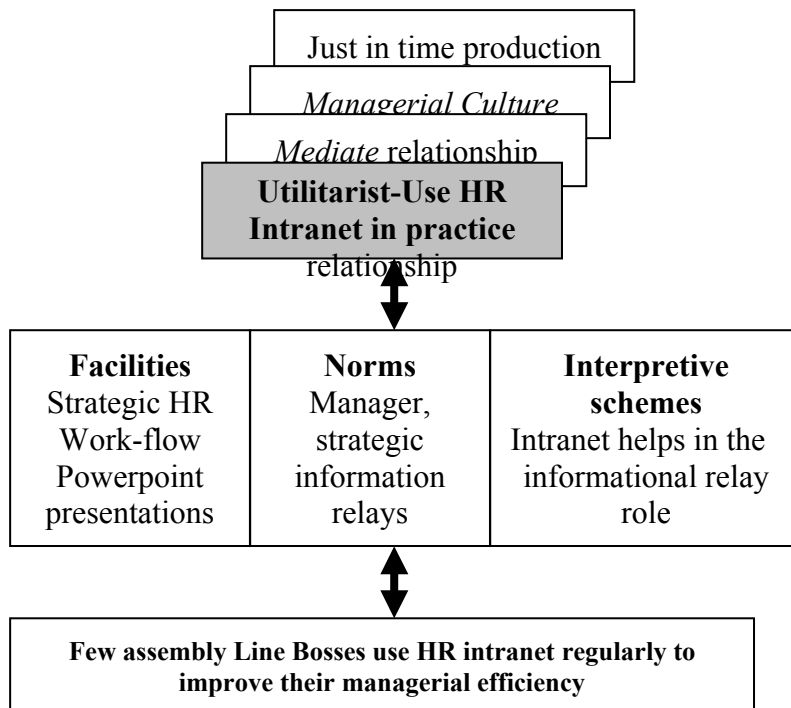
Just in time production

*Managerial Culture*

*Mediate* relationship

**Utilitarist-Use HR Intranet in practice**

relationship

| **Facilities** Strategic HR Work-flow Powerpoint presentations | **Norms** Manager, strategic information relays | **Interpretive schemes** Intranet helps in the informational relay role |
|---|---|---|

**Few assembly Line Bosses use HR intranet regularly to improve their managerial efficiency**